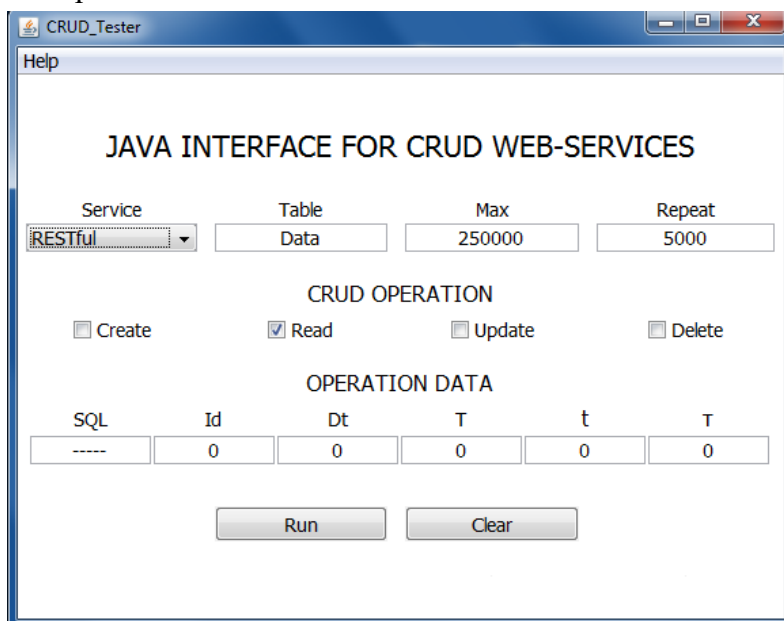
CRUD_Tester

Help

JAVA INTERFACE FOR CRUD WEB-SERVICES

Service
RESTful

Table
Data

Max
250000

Repeat
5000

CRUD OPERATION

Create
Read
Update
Delete

OPERATION DATA

| SQL | Id | Dt | T | t | τ |
|---|---|---|---|---|---|
| ----- | 0 | 0 | 0 | 0 | 0 |

Run
Clear